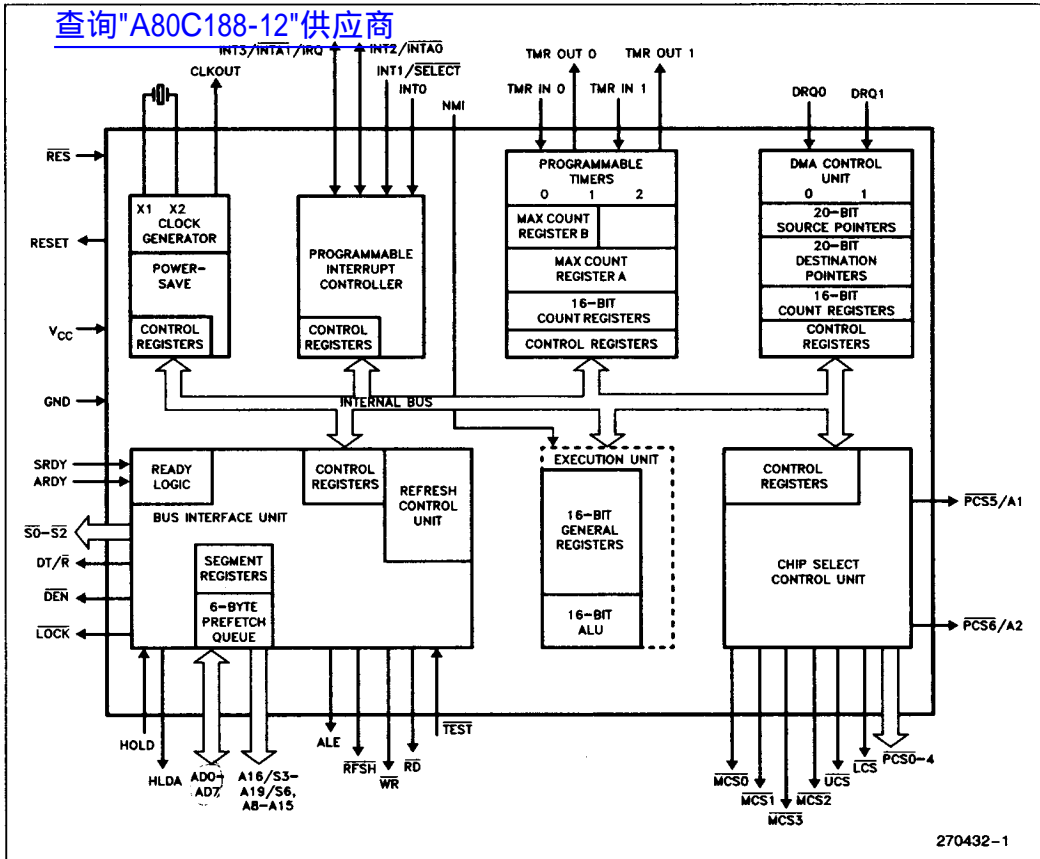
查询"A80C188-12"供应商

INT3/$\overline{INTA1}$/IRQ
INT2/$\overline{INTA0}$
INT1/$\overline{SELECT}$
INT0
CLKOUT
NMI
TMR OUT 0
TMR OUT 1
TMR IN 0
TMR IN 1
DRQ0
DRQ1

$\overline{RES}$
RESET
$V_{CC}$
GND

X1 X2
CLOCK GENERATOR
POWER-SAVE
CONTROL REGISTERS

PROGRAMMABLE INTERRUPT CONTROLLER
CONTROL REGISTERS

PROGRAMMABLE TIMERS
0 1 2
MAX COUNT REGISTER B
MAX COUNT REGISTER A
16-BIT COUNT REGISTERS
CONTROL REGISTERS

DMA CONTROL UNIT
0 1
20-BIT SOURCE POINTERS
20-BIT DESTINATION POINTERS
16-BIT COUNT REGISTERS
CONTROL REGISTERS

INTERNAL BUS

SRDY
ARDY
READY LOGIC
CONTROL REGISTERS
REFRESH CONTROL UNIT
BUS INTERFACE UNIT
$\overline{S0}$-$\overline{S2}$
DT/$\overline{R}$
$\overline{DEN}$
$\overline{LOCK}$
SEGMENT REGISTERS
6-BYTE PREFETCH QUEUE

EXECUTION UNIT
16-BIT GENERAL REGISTERS
16-BIT ALU

CONTROL REGISTERS
CHIP SELECT CONTROL UNIT
$\overline{PCS5}$/A1
$\overline{PCS6}$/A2

HOLD
HLDA
AD0-AD7
A16/S3-A19/S6, A8-A15
ALE
$\overline{RFSH}$
$\overline{WR}$
$\overline{RD}$
$\overline{TEST}$

$\overline{MCS0}$
$\overline{MCS1}$
$\overline{MCS3}$
$\overline{MCS2}$
$\overline{UCS}$
$\overline{LCS}$
$\overline{PCS0}$-4

270432-1